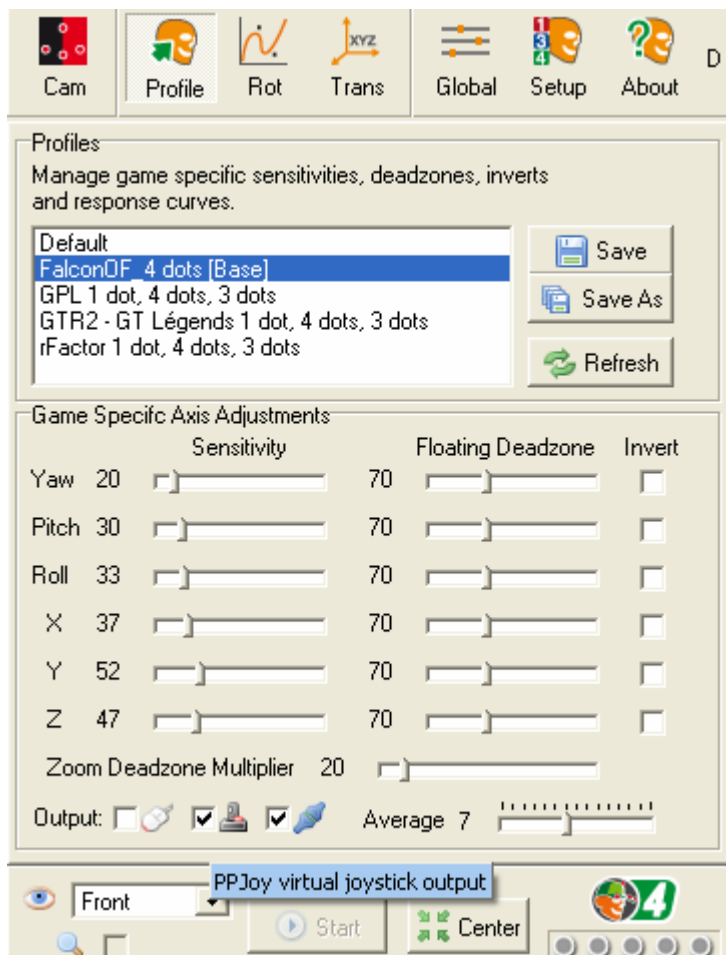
Cam Profile Rot XYZ Trans Global 1 3 4 Setup About D

Profiles

Manage game specific sensitivities, deadzones, inverts and response curves.

Default
FalconOF_4 dots [Base]
GPL 1 dot, 4 dots, 3 dots
GTR2 - GT Légends 1 dot, 4 dots, 3 dots
rFactor 1 dot, 4 dots, 3 dots

Save
Save As
Refresh

Game Specifc Axis Adjustments

| | | Sensitivity | | Floating Deadzone | Invert |
|---|---|---|---|---|---|
| Yaw | 20 | | 70 | | |
| Pitch | 30 | | 70 | | |
| Roll | 33 | | 70 | | |
| X | 37 | | 70 | | |
| Y | 52 | | 70 | | |
| Z | 47 | | 70 | | |

Zoom Deadzone Multiplier 20

Output: Average 7

Front
PPJoy virtual joystick output
Start
Center
4